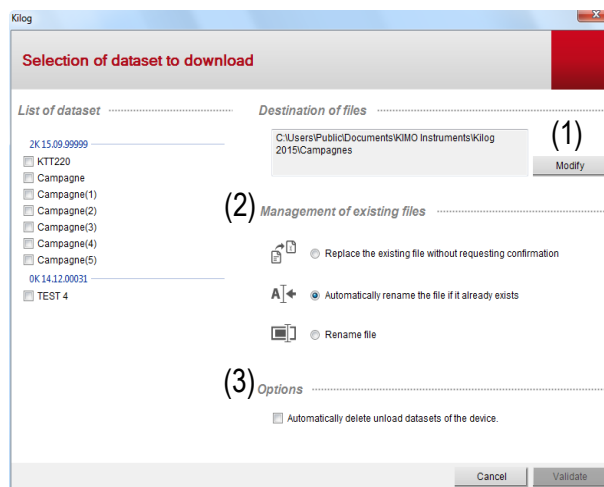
Kilog

Selection of dataset to download

List of dataset

2K 15.09.99999

KTT220

Campagne

Campagne(1)

Campagne(2)

Campagne(3)

Campagne(4)

Campagne(5)

0K 14.12.00031

TEST 4

Destination of files

C:\Users\Public\Documents\KIMO Instruments\Kilog 2015\Campagnes

(1)

Modify

(2) Management of existing files

Replace the existing file without requesting confirmation

Automatically rename the file if it already exists

Rename file

(3) Options

Automatically delete unload datasets of the device.

Cancel

Validate